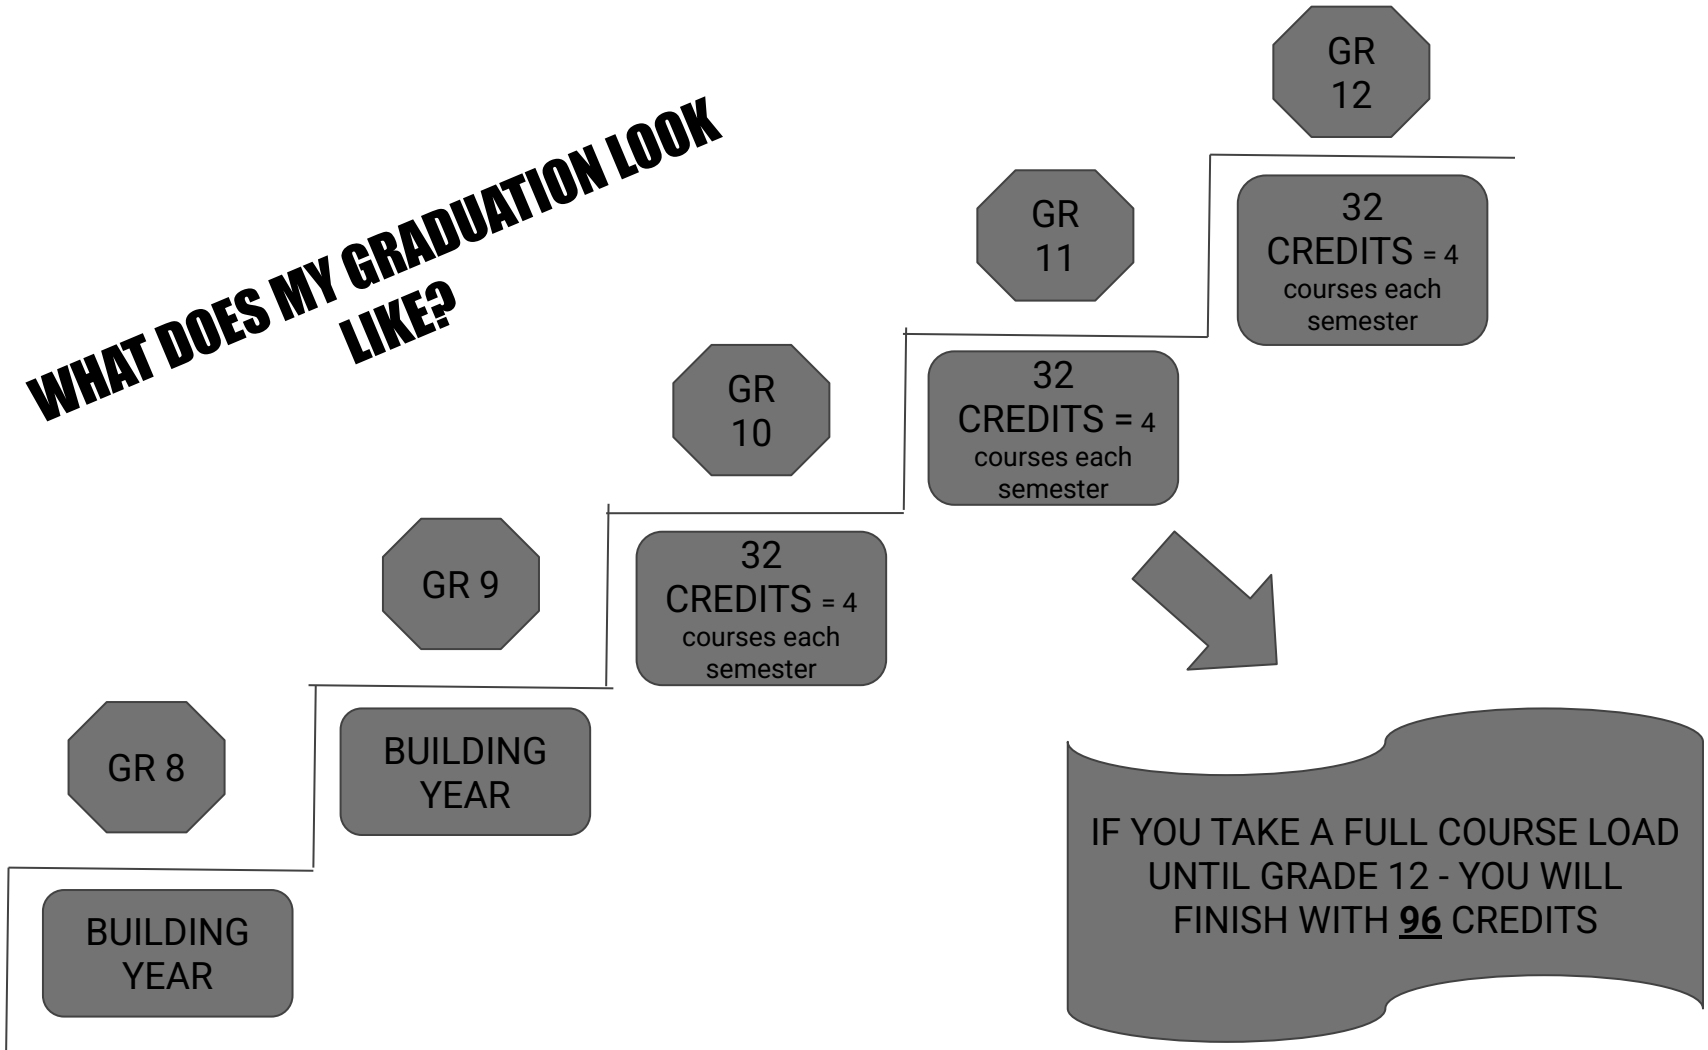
WHAT DOES MY GRADUATION LOOK LIKE?

GR 8

BUILDING YEAR

GR 9

BUILDING YEAR

GR 10

32 CREDITS = 4 courses each semester

GR 11

32 CREDITS = 4 courses each semester

GR 12

32 CREDITS = 4 courses each semester

IF YOU TAKE A FULL COURSE LOAD UNTIL GRADE 12 - YOU WILL FINISH WITH 96 CREDITS